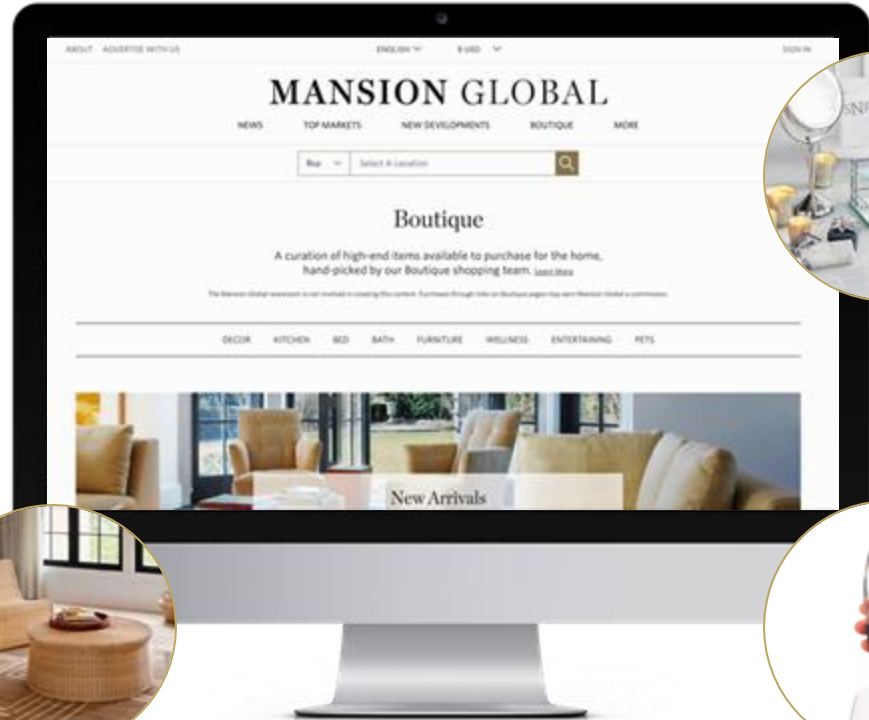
ABOUT ADVERTISE WITH US

ENGLISH

$ USD

SIGN IN

MANSION GLOBAL

NEWS TOP MARKETS NEW DEVELOPMENTS BOUTIQUE MORE

Buy

Select A Location

Boutique

A curation of high-end items available to purchase for the home, hand-picked by our Boutique shopping team. Learn More

The Mansion Global newsroom is not involved in creating this content. Purchases through links on Boutique pages may earn Mansion Global a commission.

DECOR KITCHEN BED BATH FURNITURE WELLNESS ENTERTAINING PETS

New Arrivals